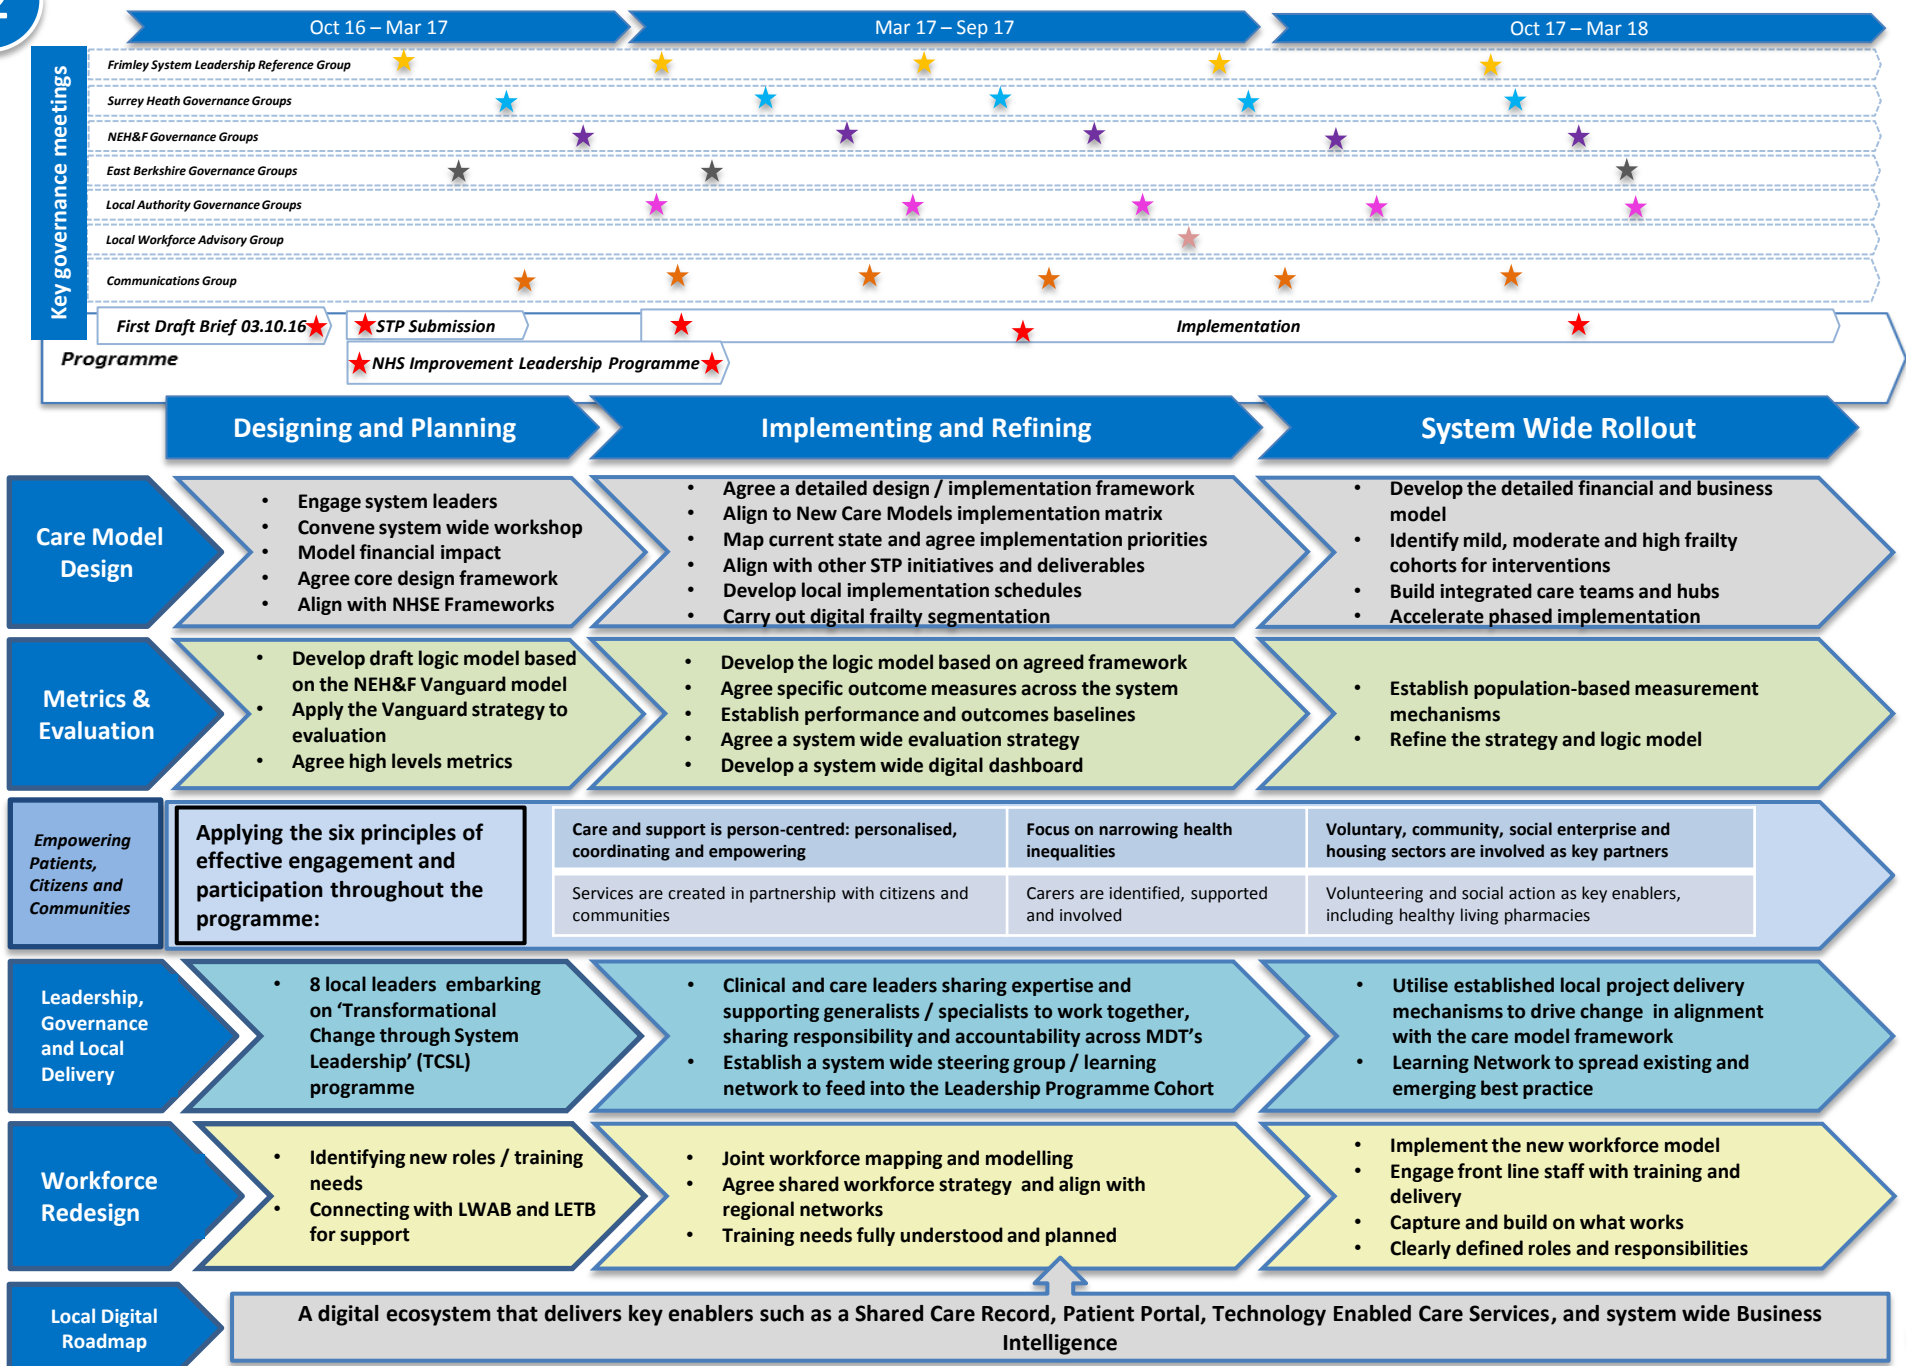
Oct 16 – Mar 17

Mar 17 – Sep 17

Oct 17 – Mar 18

Key governance meetings

Frimley System Leadership Reference Group

Surrey Heath Governance Groups

NEH&F Governance Groups

East Berkshire Governance Groups

Local Authority Governance Groups

Local Workforce Advisory Group

Communications Group

First Draft Brief 03.10.16

STP Submission

Implementation

Programme

NHS Improvement Leadership Programme

Designing and Planning

Implementing and Refining

System Wide Rollout

Care Model Design

- Engage system leaders
- Convene system wide workshop
- Model financial impact
- Agree core design framework
- Align with NHSE Frameworks

- Agree a detailed design / implementation framework
- Align to New Care Models implementation matrix
- Map current state and agree implementation priorities
- Align with other STP initiatives and deliverables
- Develop local implementation schedules
- Carry out digital frailty segmentation

- Develop the detailed financial and business model
- Identify mild, moderate and high frailty cohorts for interventions
- Build integrated care teams and hubs
- Accelerate phased implementation

Metrics & Evaluation

- Develop draft logic model based on the NEH&F Vanguard model
- Apply the Vanguard strategy to evaluation
- Agree high levels metrics

- Develop the logic model based on agreed framework
- Agree specific outcome measures across the system
- Establish performance and outcomes baselines
- Agree a system wide evaluation strategy
- Develop a system wide digital dashboard

- Establish population-based measurement mechanisms
- Refine the strategy and logic model

Empowering Patients, Citizens and Communities

Applying the six principles of effective engagement and participation throughout the programme:

| Care and support is person-centred: personalised, coordinating and empowering | Focus on narrowing health inequalities | Voluntary, community, social enterprise and housing sectors are involved as key partners |
|---|---|---|
| Services are created in partnership with citizens and communities | Carers are identified, supported and involved | Volunteering and social action as key enablers, including healthy living pharmacies |

Leadership, Governance and Local Delivery

- 8 local leaders embarking on 'Transformational Change through System Leadership' (TCSL) programme

- Clinical and care leaders sharing expertise and supporting generalists / specialists to work together, sharing responsibility and accountability across MDT's
- Establish a system wide steering group / learning network to feed into the Leadership Programme Cohort

- Utilise established local project delivery mechanisms to drive change in alignment with the care model framework
- Learning Network to spread existing and emerging best practice

Workforce Redesign

- Identifying new roles / training needs
- Connecting with LWAB and LETB for support

- Joint workforce mapping and modelling
- Agree shared workforce strategy and align with regional networks
- Training needs fully understood and planned

- Implement the new workforce model
- Engage front line staff with training and delivery
- Capture and build on what works
- Clearly defined roles and responsibilities

Local Digital Roadmap

A digital ecosystem that delivers key enablers such as a Shared Care Record, Patient Portal, Technology Enabled Care Services, and system wide Business Intelligence